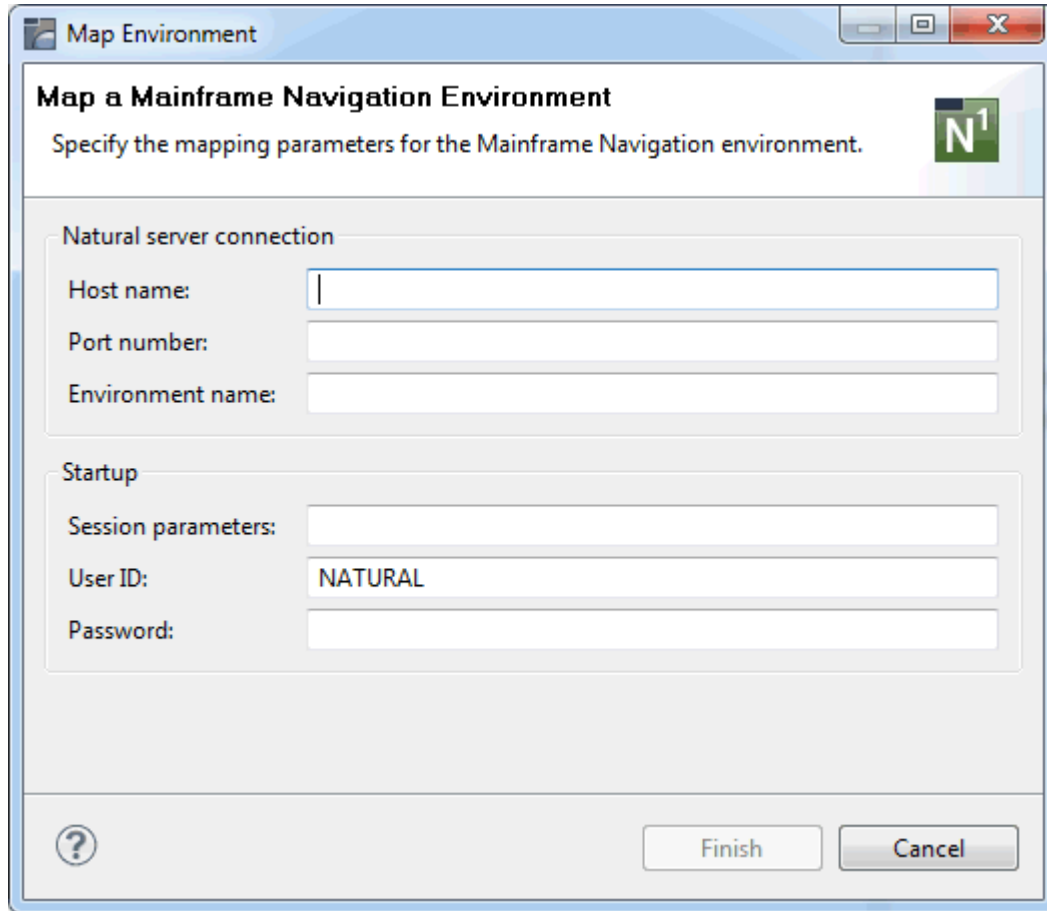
Map Environment

Map a Mainframe Navigation Environment

Specify the mapping parameters for the Mainframe Navigation environment.

$N^1$

Natural server connection

Host name:

Port number:

Environment name:

Startup

Session parameters:

User ID: NATURAL

Password:

?

Finish

Cancel